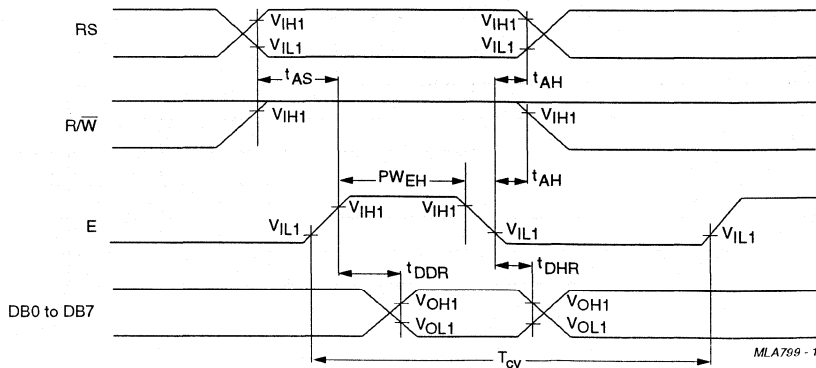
RS

$V_{IH1}$

$V_{IL1}$

$V_{IH1}$

$V_{IL1}$

$t_{AS}$

$t_{AH}$

$R/\overline{W}$

$V_{IH1}$

$V_{IH1}$

$PW_{EH}$

$t_{AH}$

E

$V_{IL1}$

$V_{IH1}$

$V_{IH1}$

$V_{IL1}$

$V_{IL1}$

$t_{DDR}$

$t_{DHR}$

DB0 to DB7

$V_{OH1}$

$V_{OL1}$

$V_{OH1}$

$V_{OL1}$

$T_{cv}$

MLA799 - 1